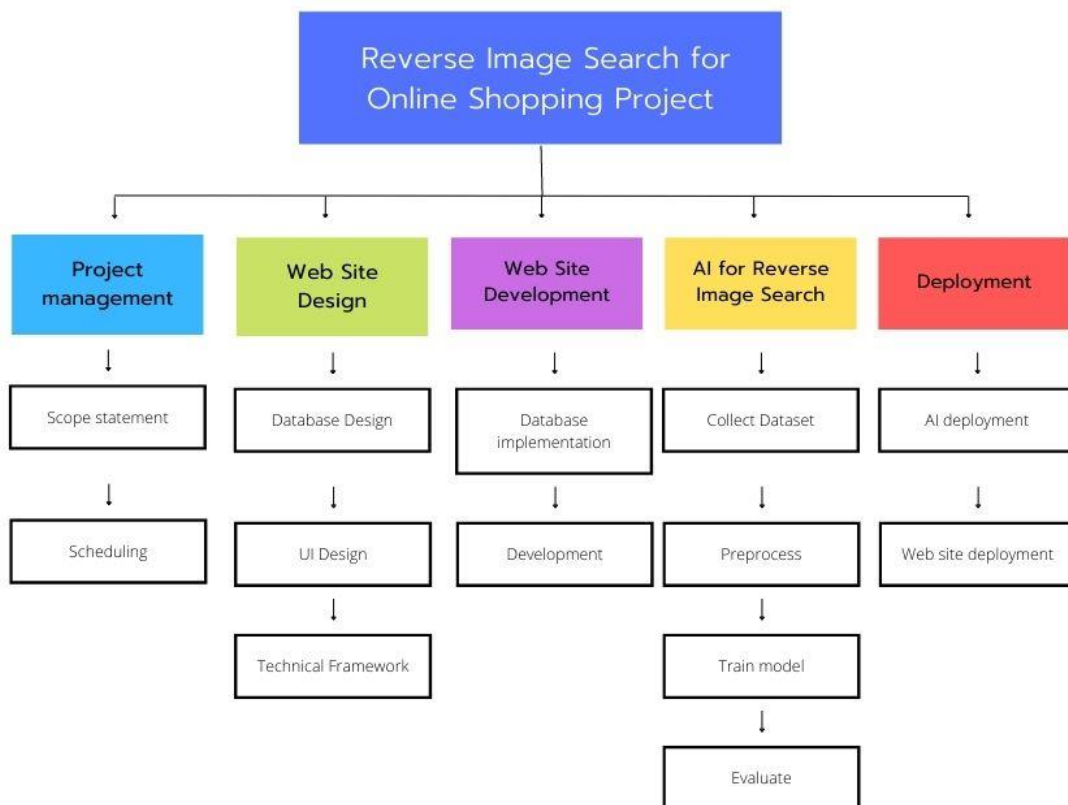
Reverse Image Search for Online Shopping Project

Project management

Scope statement

Scheduling

Web Site Design

Database Design

UI Design

Technical Framework

Web Site Development

Database implementation

Development

AI for Reverse Image Search

Collect Dataset

Preprocess

Train model

Evaluate

Deployment

AI deployment

Web site deployment